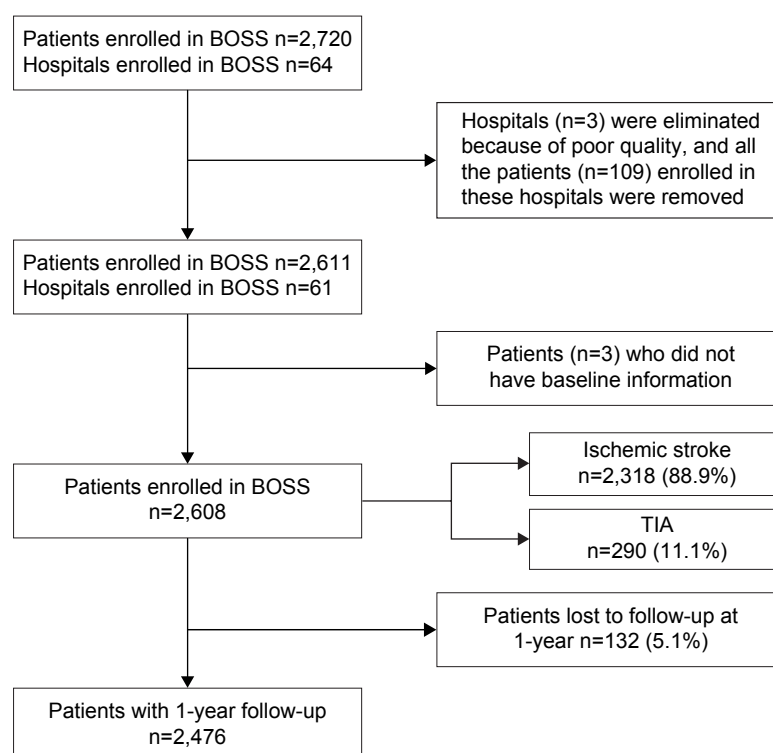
Patients enrolled in BOSS n=2,720
Hospitals enrolled in BOSS n=64

Hospitals (n=3) were eliminated because of poor quality, and all the patients (n=109) enrolled in these hospitals were removed

Patients enrolled in BOSS n=2,611
Hospitals enrolled in BOSS n=61

Patients (n=3) who did not have baseline information

Patients enrolled in BOSS
n=2,608

Ischemic stroke
n=2,318 (88.9%)

TIA
n=290 (11.1%)

Patients lost to follow-up at 1-year n=132 (5.1%)

Patients with 1-year follow-up
n=2,476